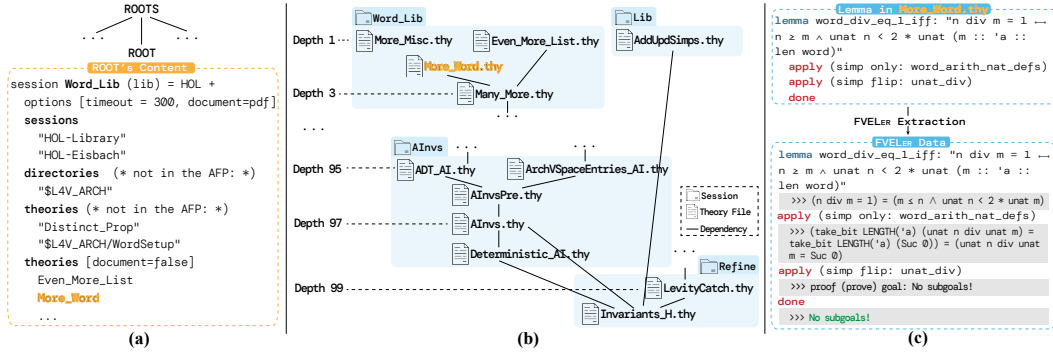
ROOTS

...

ROOT

...

ROOT's Content

session Word_Lib (lib) = HOL +
options [timeout = 300, document=pdf]
sessions
"HOL-Library"
"HOL-Eisbach"
directories (* not in the AFP: *)
"$L4V_ARCH"
theories (* not in the AFP: *)
"Distinct_Prop"
"$L4V_ARCH/WordSetup"
theories [document=false]
Even_More_List
More_Word
...

(a)

Word_Lib

Lib

Depth 1

More_Misc.thy

Even_More_List.thy

AddUpdSimps.thy

More_Word.thy

Depth 3

Many_More.thy

...

...

AInvs

...

...

Depth 95

ADT_AI.thy

ArchVSpaceEntries_AI.thy

AInvsPre.thy

Session

Theory File

Dependency

Depth 97

AInvs.thy

Deterministic_AI.thy

...

Refine

Depth 99

LevityCatch.thy

Invariants_H.thy

(b)

Lemma in More_Word.thy

lemma word_div_eq_1_iff: "n div m = 1 ⟷ n ≥ m ∧ unat n < 2 * unat (m :: 'a :: len word)"
apply (simp only: word_arith_nat_defs)
apply (simp flip: unat_div)
done

FVELer Extraction

FVELer Data

lemma word_div_eq_1_iff: "n div m = 1 ⟷ n ≥ m ∧ unat n < 2 * unat (m :: 'a :: len word)"
>>> (n div m = 1) = (m ≤ n ∧ unat n < 2 * unat m)
apply (simp only: word_arith_nat_defs)
>>> (take_bit LENGTH('a) (unat n div unat m) = take_bit LENGTH('a) (Suc 0)) = (unat n div unat m = Suc 0)
apply (simp flip: unat_div)
>>> proof (prove) goal: No subgoals!
done
>>> No subgoals!

(c)